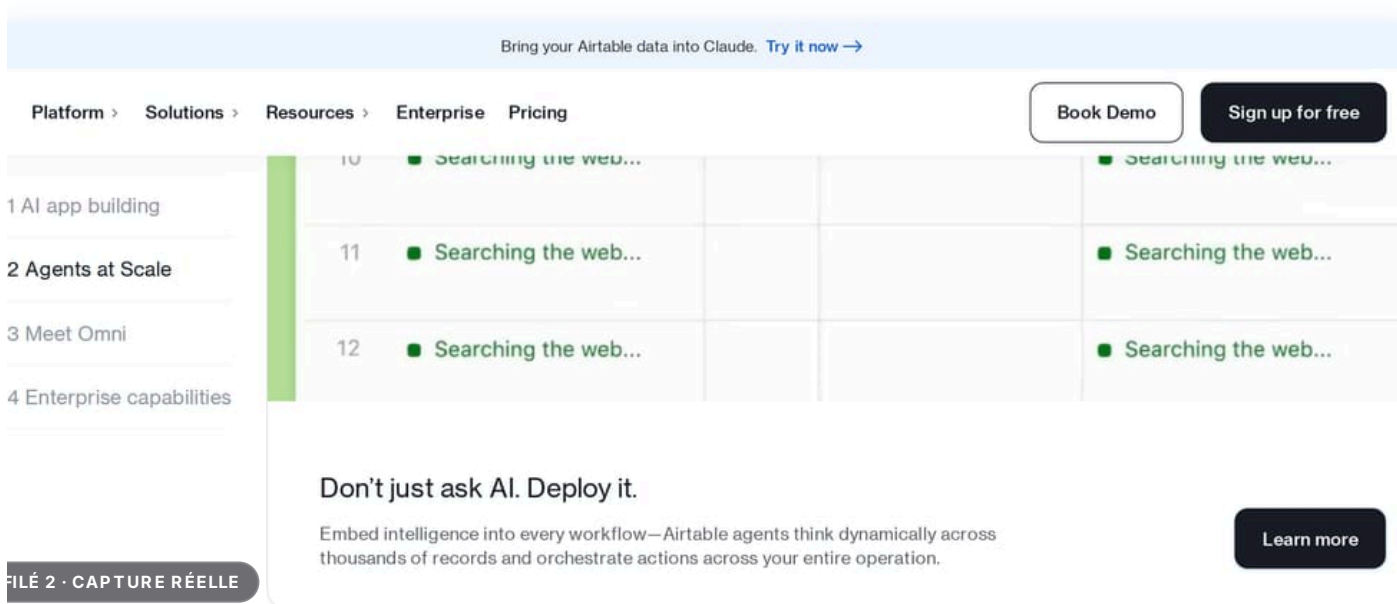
Bring your Airtable data into Claude. Try it now →

Platform › Solutions › Resources › Enterprise Pricing

Book Demo

Sign up for free

1 AI app building

2 Agents at Scale

3 Meet Omni

4 Enterprise capabilities

| 10 | Searching the web... | | | Searching the web... |
|---|---|---|---|---|
| 11 | Searching the web... | | | Searching the web... |
| 12 | Searching the web... | | | Searching the web... |

Don't just ask AI. Deploy it.

Embed intelligence into every workflow—Airtable agents think dynamically across thousands of records and orchestrate actions across your entire operation.

Learn more

FILÉ 2 · CAPTURE RÉELLE